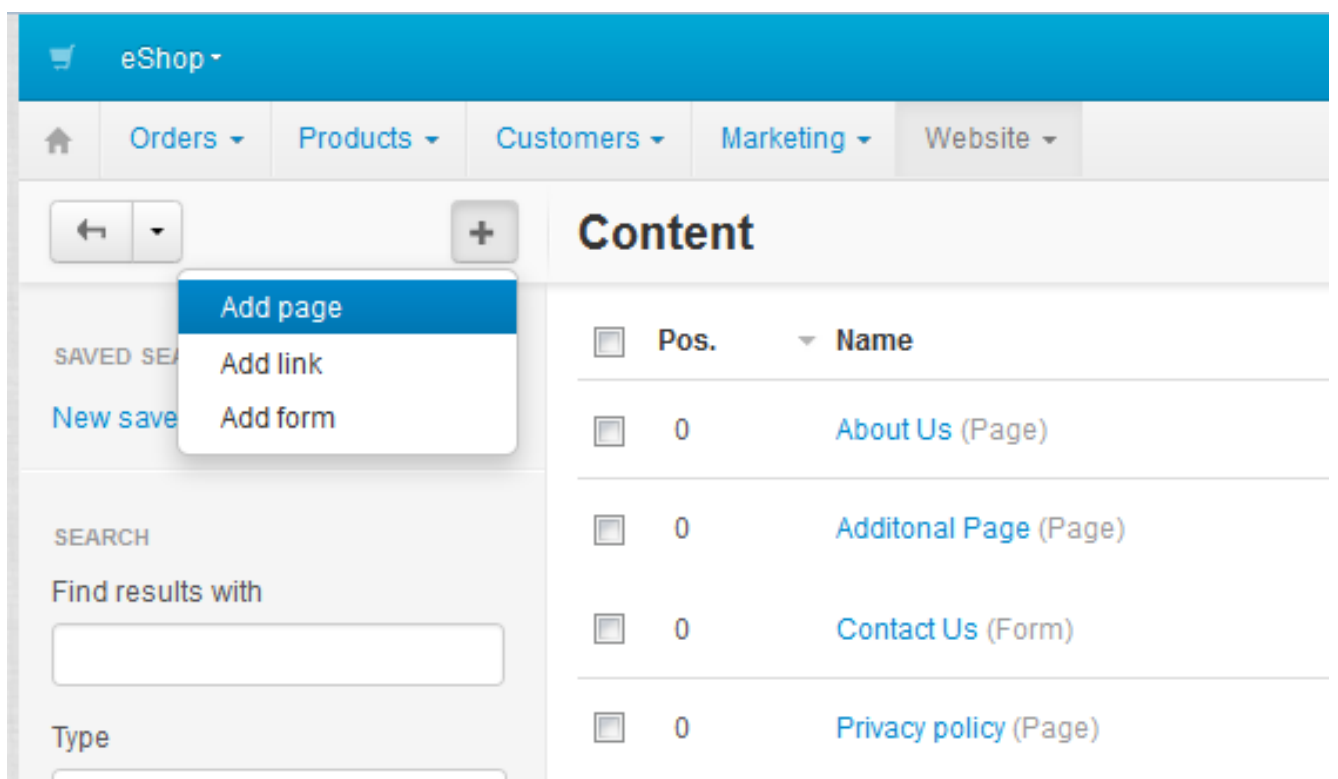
eShop

Orders Products Customers Marketing Website

+

Content

Add page
Add link
Add form

SAVED SEA

New save

| Pos. | Name |
|---|---|
| 0 | About Us (Page) |
| 0 | Additonal Page (Page) |
| 0 | Contact Us (Form) |
| 0 | Privacy policy (Page) |

SEARCH

Find results with

Type